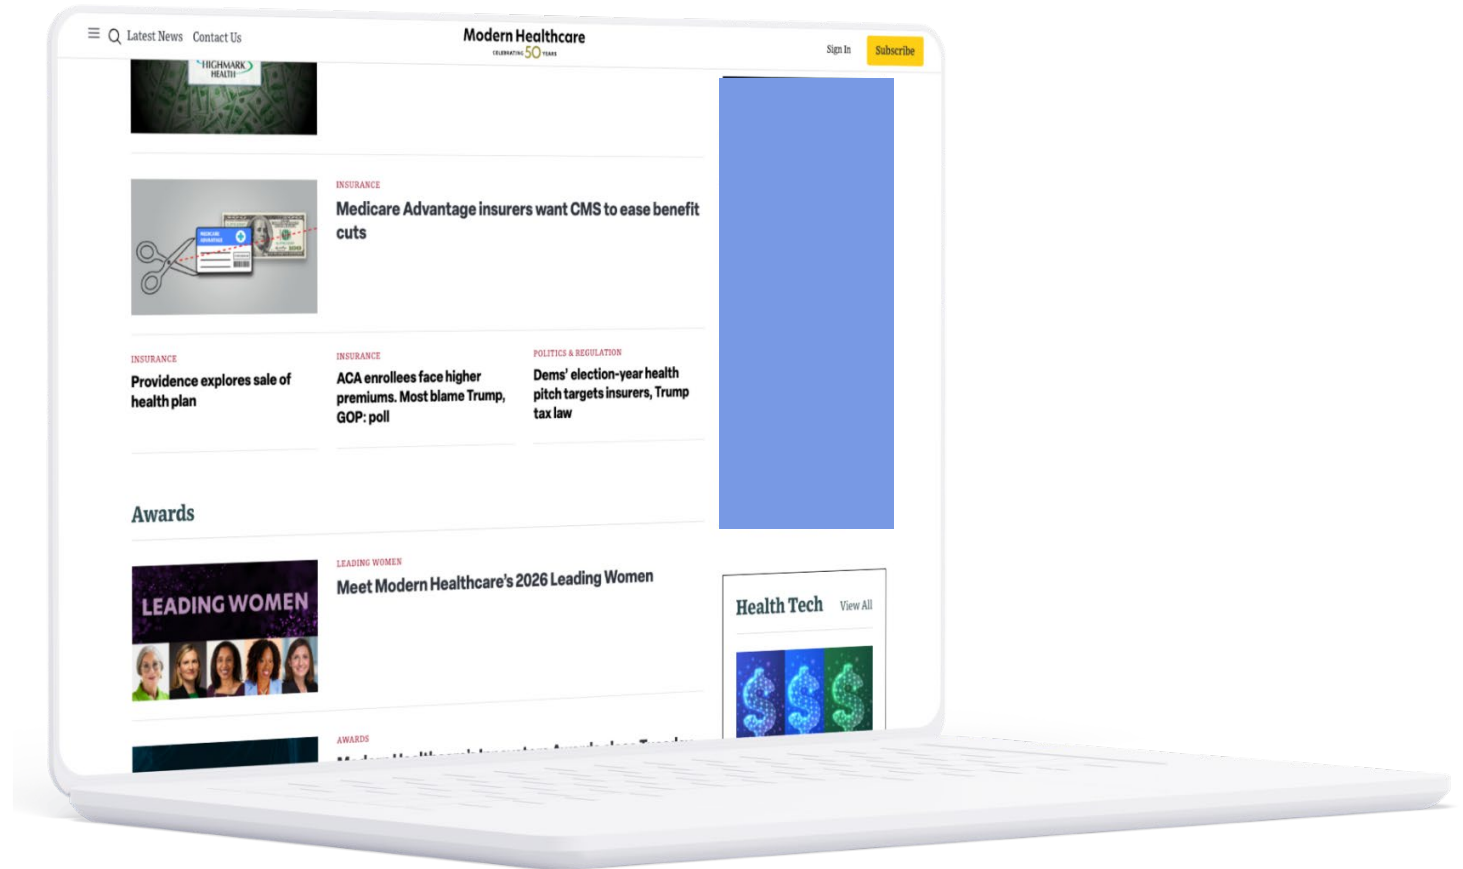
Latest News Contact Us

Modern Healthcare
CELEBRATING 50 YEARS

Sign In Subscribe

HIGHMARK HEALTH

INSURANCE
Medicare Advantage insurers want CMS to ease benefit cuts

INSURANCE
Providence explores sale of health plan

INSURANCE
ACA enrollees face higher premiums. Most blame Trump, GOP: poll

POLITICS & REGULATION
Dems' election-year health pitch targets insurers, Trump tax law

Awards

LEADING WOMEN
Meet Modern Healthcare's 2026 Leading Women

LEADING WOMEN

AWARDS
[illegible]

Health Tech View All